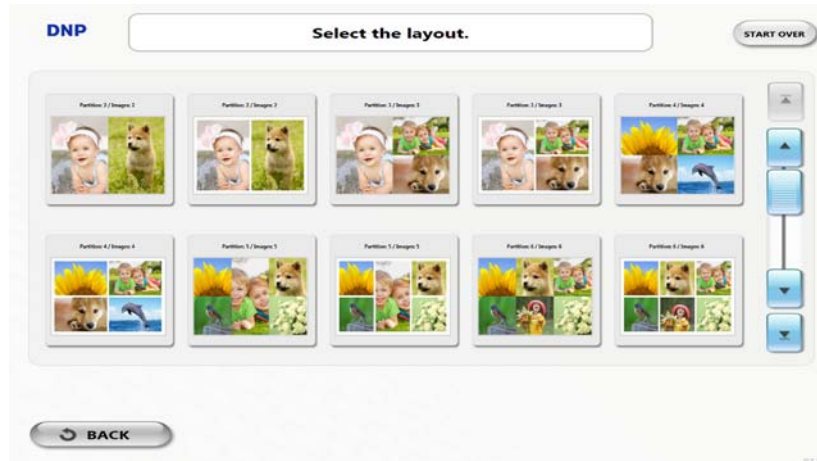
DNP

Select the layout.

START OVER

Partition: 2 / Images: 2

Partition: 2 / Images: 2

Partition: 3 / Images: 3

Partition: 3 / Images: 3

Partition: 4 / Images: 4

Partition: 4 / Images: 4

Partition: 5 / Images: 5

Partition: 5 / Images: 5

Partition: 6 / Images: 6

Partition: 6 / Images: 6

BACK